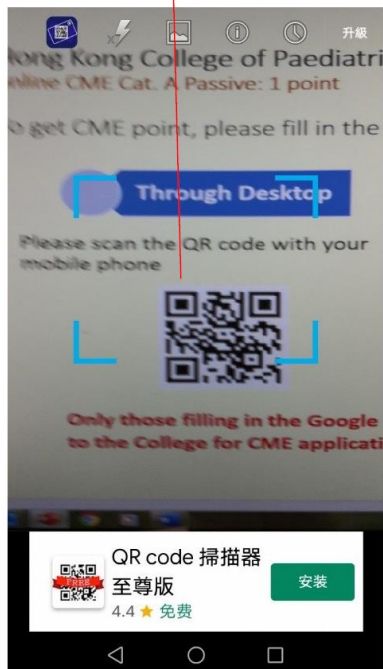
升級

Hong Kong College of Paediatri

nline CME Cat. A Passive: 1 point

o get CME point, please fill in the

Through Desktop

Please scan the QR code with your mobile phone

Only those filling in the Google

to the College for CME applicati

FREE

QR code 掃描器 至尊版

4.4 ★ 免费

安裝